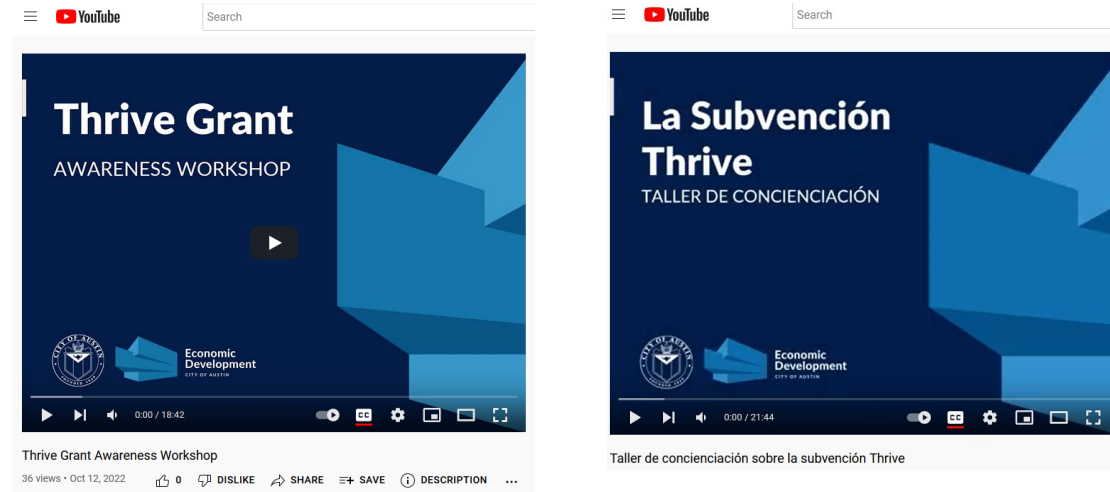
YouTube Search

Thrive Grant
AWARENESS WORKSHOP

CITY OF AUSTIN FOUNDED 1839

Economic Development
CITY OF AUSTIN

0:00 / 18:42

CC

Thrive Grant Awareness Workshop

36 views • Oct 12, 2022   0   DISLIKE   SHARE   SAVE   DESCRIPTION   ...

YouTube Search

La Subvención Thrive
TALLER DE CONCIENCIACIÓN

CITY OF AUSTIN FOUNDED 1839

Economic Development
CITY OF AUSTIN

0:00 / 21:44

CC

Taller de concienciación sobre la subvención Thrive